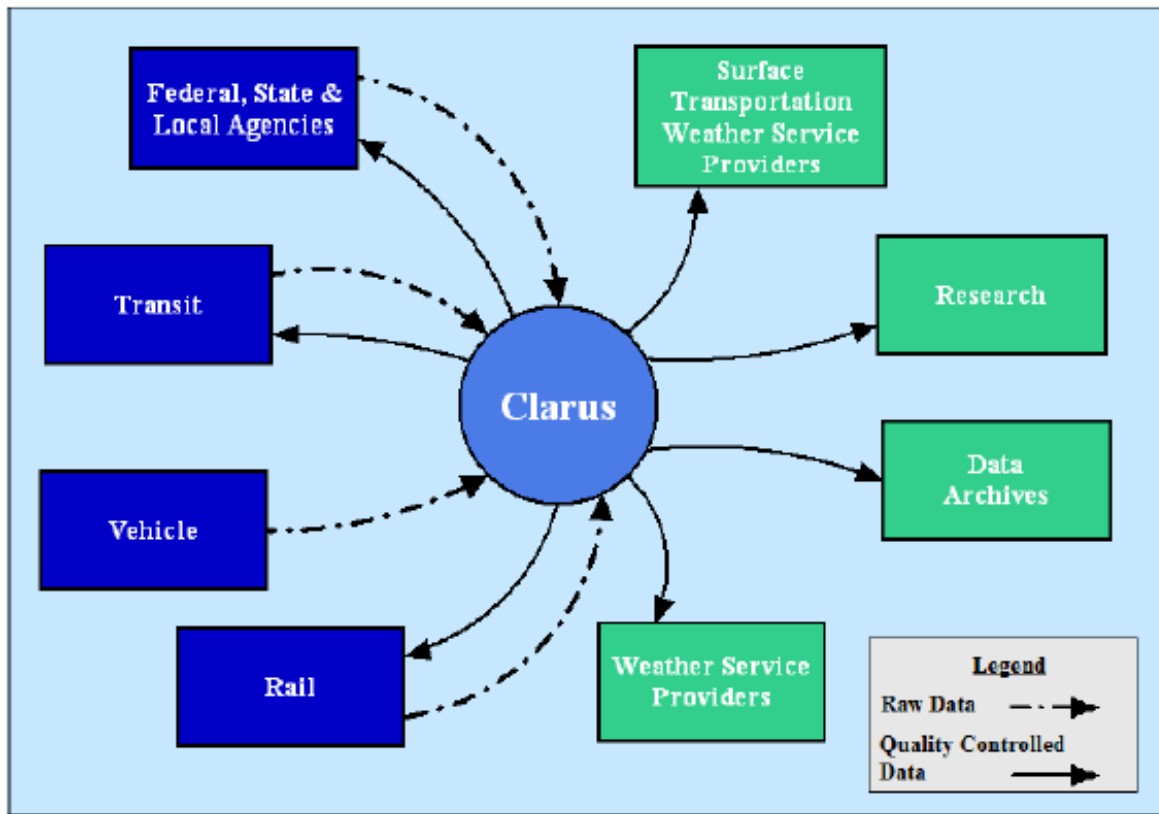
Federal, State & Local Agencies

Surface Transportation Weather Service Providers

Transit

Research

Clarus

Data Archives

Vehicle

Rail

Weather Service Providers

Legend

Raw Data

Quality Controlled Data